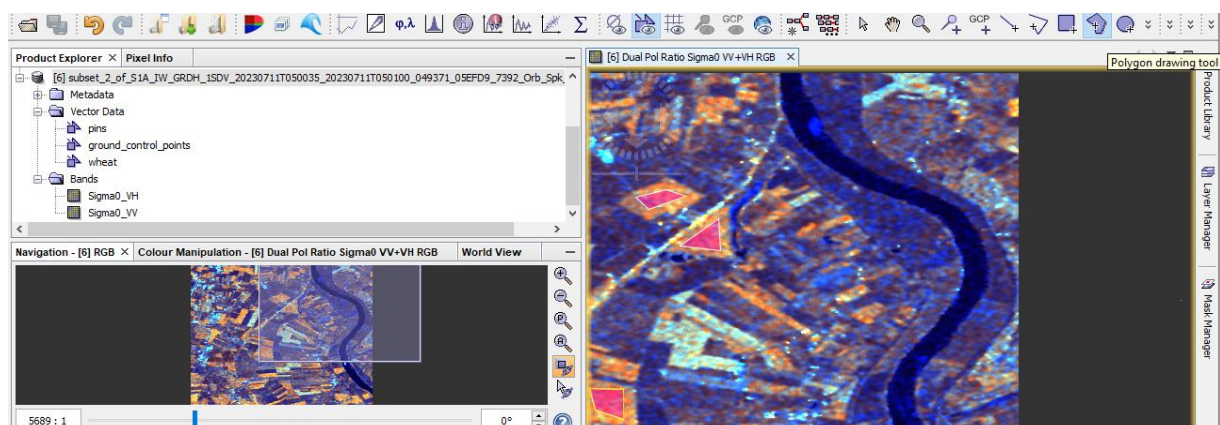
Product Explorer × Pixel Info

[6] subset_2_of_S1A_IW_GRDH_1SDV_20230711T050035_20230711T050100_049371_05EFD9_7392_Orb_Spk

Metadata

Vector Data

pins

ground_control_points

wheat

Bands

Sigma0_VH

Sigma0_VV

Navigation - [6] RGB × Colour Manipulation - [6] Dual Pol Ratio Sigma0 VV+VH RGB World View

5689 : 1

0°

[6] Dual Pol Ratio Sigma0 VV+VH RGB ×

Polygon drawing tool

Product Library

Layer Manager

Mask Manager

GCP

GCP